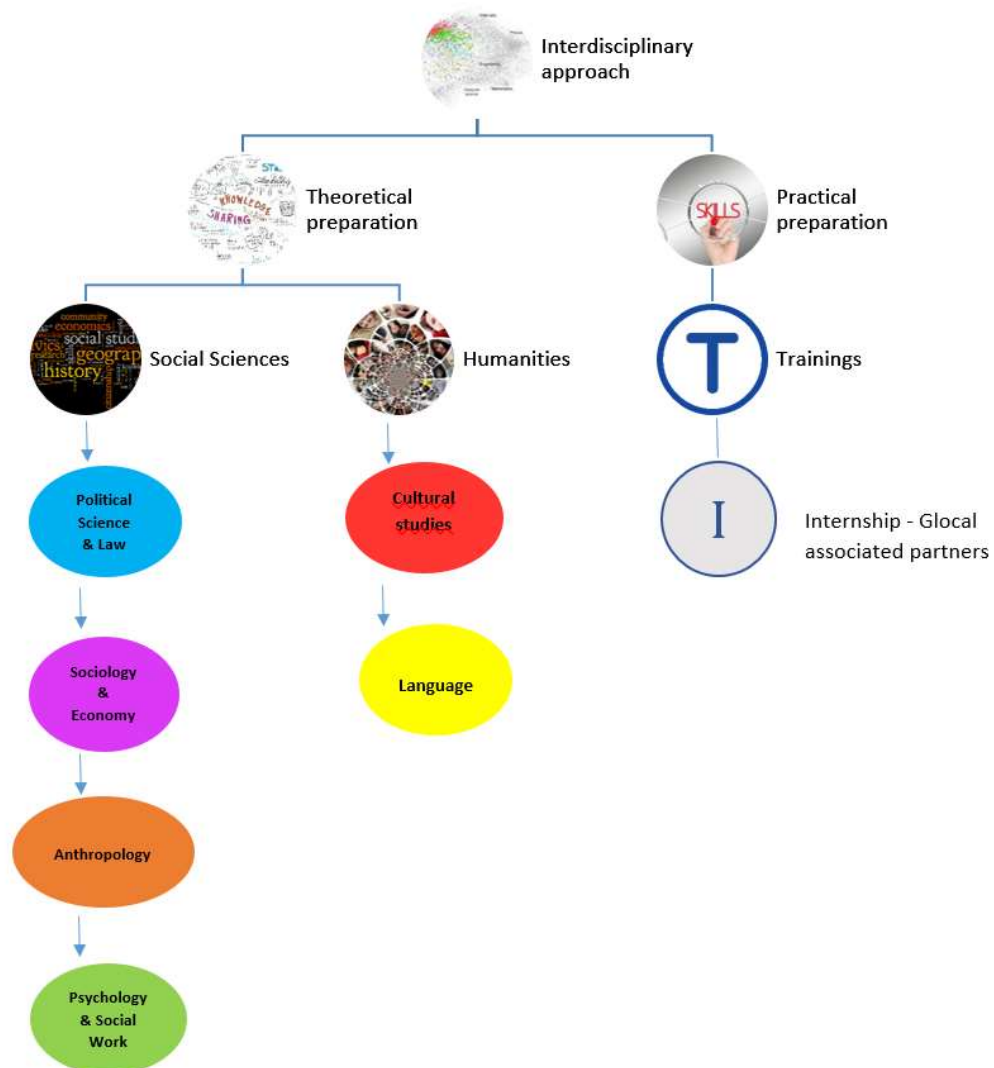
Interdisciplinary approach

Theoretical preparation

Practical preparation

SKILLS

Social Sciences

Humanities

T

Trainings

Political Science & Law

Cultural studies

I

Internship - Glocal associated partners

Sociology & Economy

Language

Anthropology

Psychology & Social Work